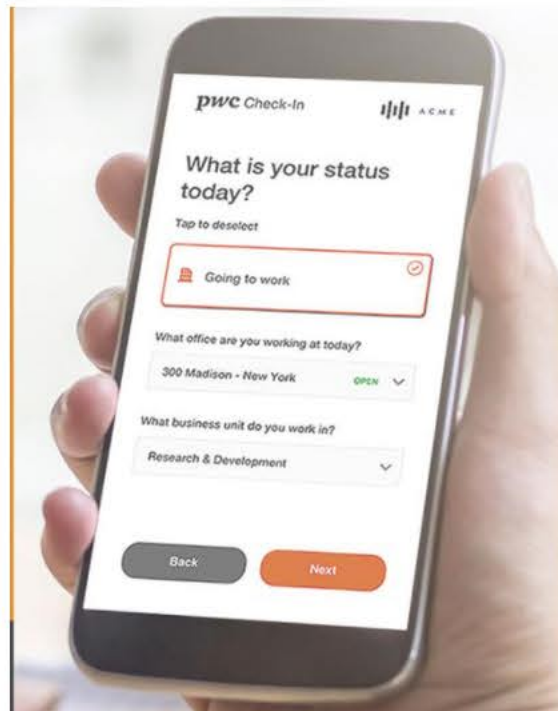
pwc Check-In

ACME

What is your status today?

Tap to deselect

Going to work

What office are you working at today?

300 Madison - New York

OPEN

What business unit do you work in?

Research & Development

Back

Next